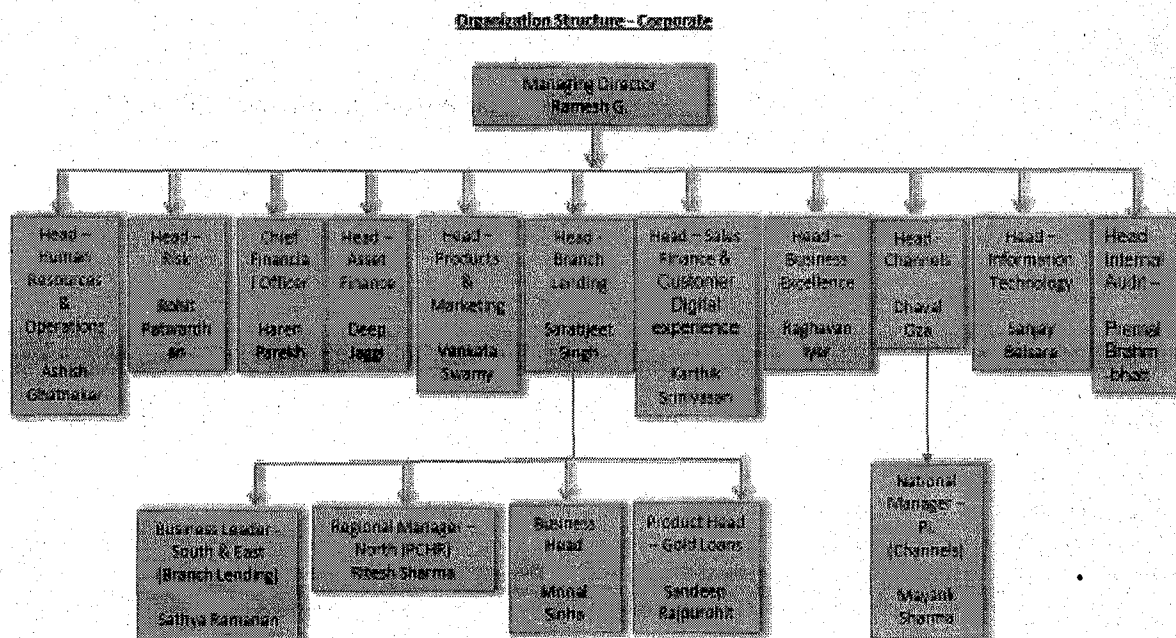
Organization Structure – Corporate

Managing Director
Ramesh G.

Head – Human Resources & Operations
Ashish Ghatnekar

Head – Risk
Rohit Patwardhan

Chief Financial Officer
Haren Parekh

Head – Asset Finance
Deep Jaggi

Head – Products & Marketing
Venkata Swamy

Head – Branch Lending
Sarabjeet Singh

Head – Sales Finance & Customer Digital experience
Karthik Srinivasan

Head – Business Excellence
Raghavan Iyer

Head – Channels
Dhaval Oza

Head – Information Technology
Sanjay Bolsara

Head – Internal Audit –
Pramod Brahmbhatt

Business Leader – South & East (Branch Lending)
Sathya Ramanan

Regional Manager – North (PCHR)
Ritesh Sharma

Business Head
Mrinal Sinha

Product Head – Gold Loans
Sandeep Rajpurohit

National Manager – PL (Channels)
Mayank Sharma